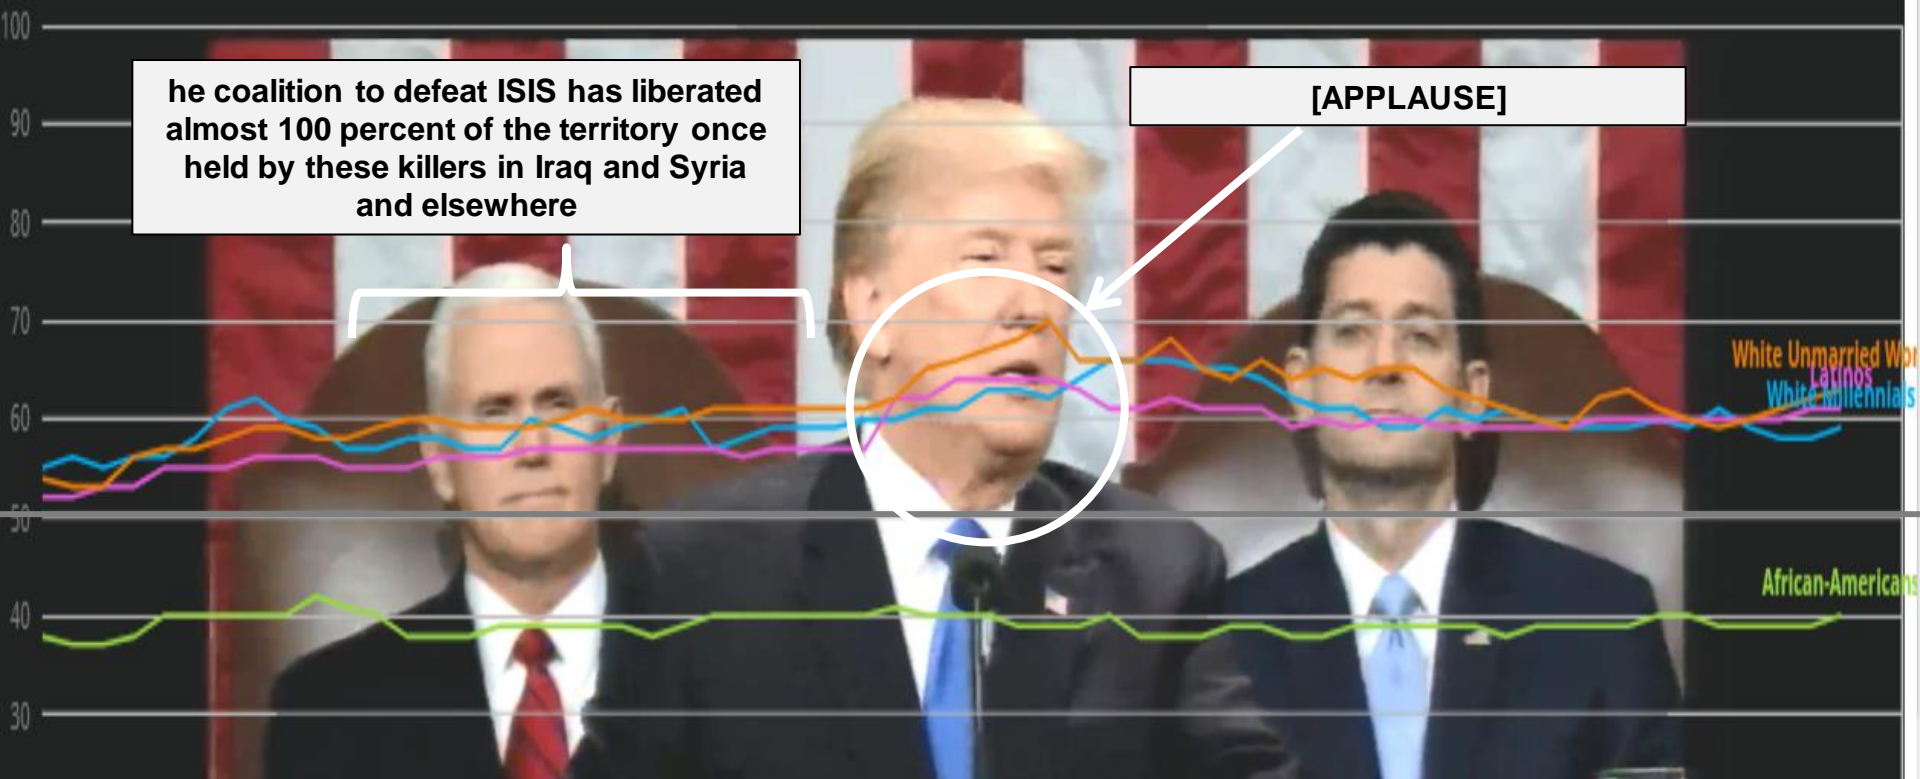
100

90

80

70

60

50

40

30

he coalition to defeat ISIS has liberated almost 100 percent of the territory once held by these killers in Iraq and Syria and elsewhere

[APPLAUSE]

White Unmarried Wo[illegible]

Latinos

White Millennials

African-Americans